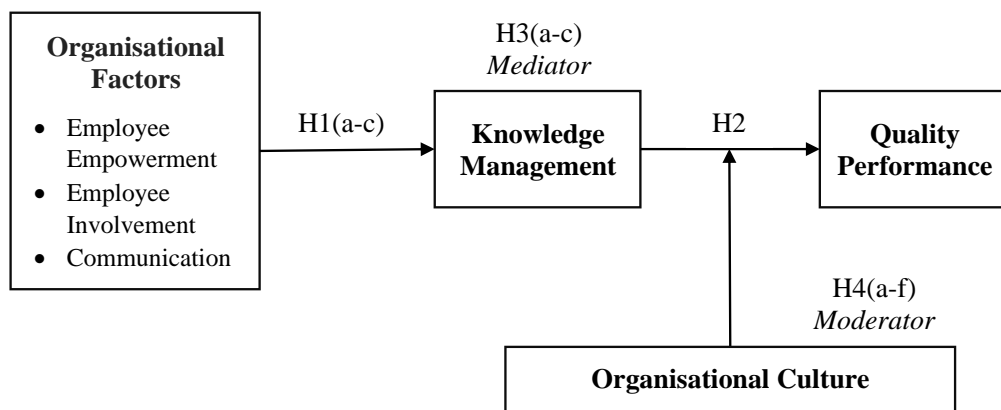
**Organisational Factors**

- Employee Empowerment
- Employee Involvement
- Communication

H1(a-c)

H3(a-c)
*Mediator*

**Knowledge Management**

H2

**Quality Performance**

H4(a-f)
*Moderator*

**Organisational Culture**